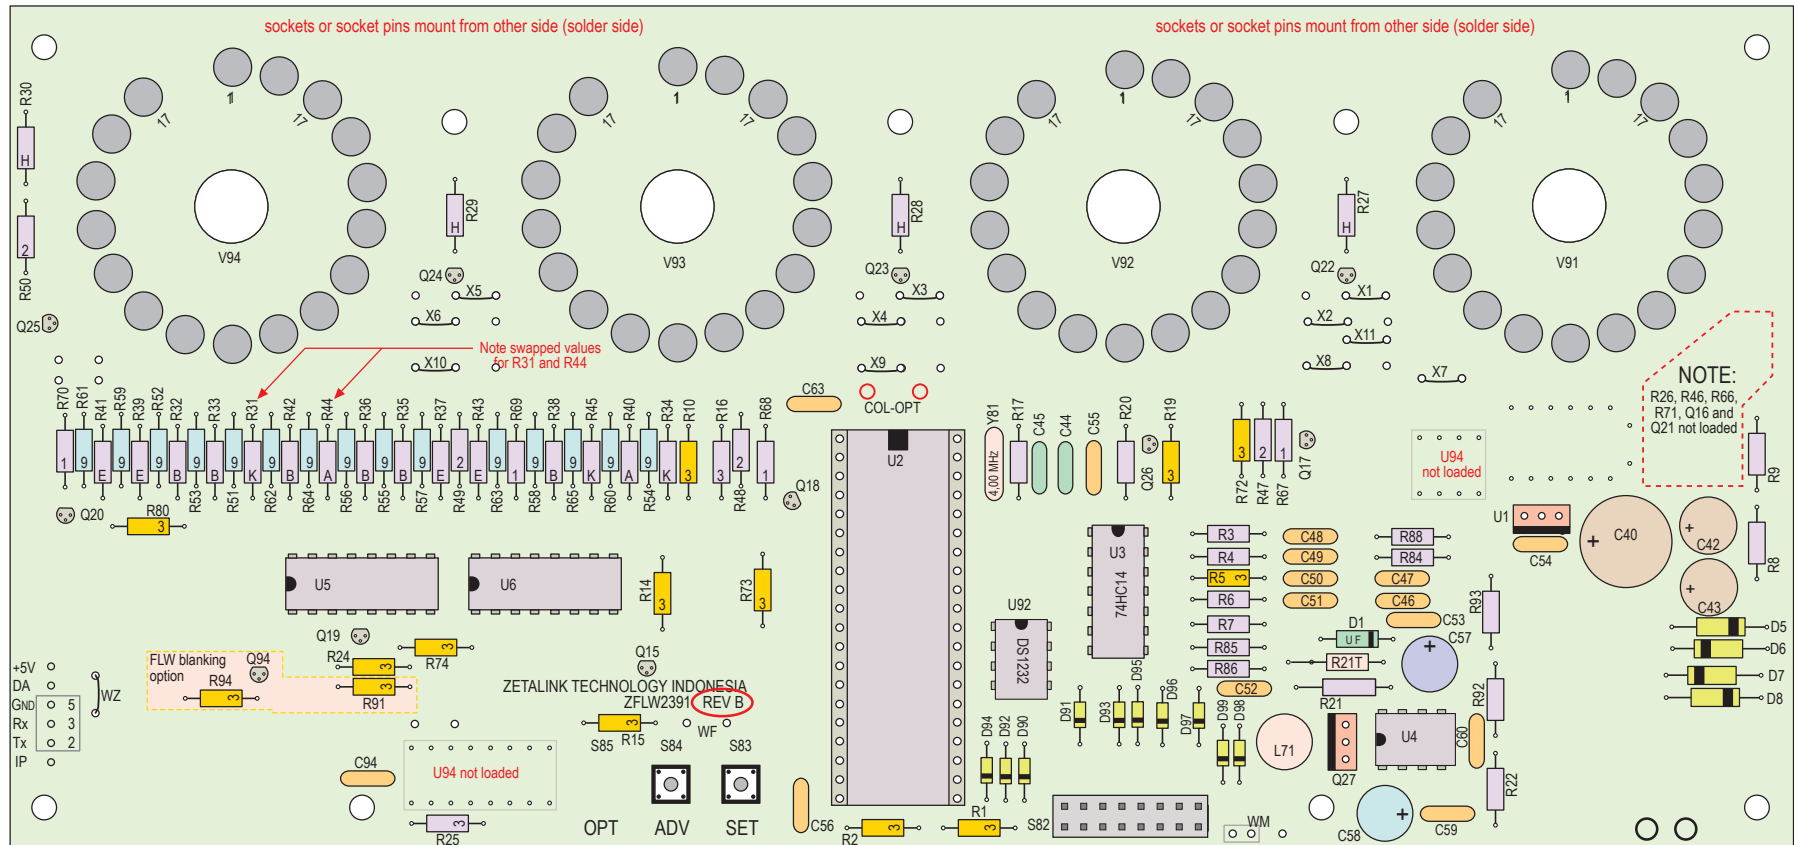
sockets or socket pins mount from other side (solder side)

sockets or socket pins mount from other side (solder side)

R30 H 2 R50 Q25

1 17 17 V94

1 17 17 V93

1 17 17 V92

1 17 17 V91

R29 H Q24 X5 X6 X10

R28 H Q23 X3 X4 X9

R27 H Q22 X1 X2 X11 X8 X7

Note swapped values for R31 and R44

C63 COL-OPT

NOTE: R26, R46, R66, R71, Q16 and Q21 not loaded

R70 R61 R41 R59 R39 R52 R32 R33 R31 R42 R44 R36 R35 R37 R43 R69 R38 R45 R40 R34 R10 R16 R68

1 9 E 9 E B 9 9 K 9 B 9 A 9 B 9 E 2 E 9 1 9 B 9 K 9 A 9 K 3 3 2 1

R53 R51 R62 R64 R56 R55 R57 R49 R63 R58 R65 R60 R54 R48

Q18 Q20 R80 3

U2

Y81 4.00 MHz R17 C45 C44 C55 R20 Q26 R19 3

R72 3 R47 2 R67 1 Q17

U94 not loaded

U1 C40 C42 C43 C54 R9 R8

U5 U6 R14 3 R73 3

U3 74HC14

R3 R4 R5 3 R6 R7 R85 R86 C48 C49 C50 C51 C52 R88 R84 C47 C46 C53 C57 D1 UF R21T R21 R93 R92 R22

D5 D6 D7 D8

U92 DS1232 D95 D96 D91 D93 D97 D99 D98 D94 D92 D90

+5V DA GND Rx Tx IP 5 3 2 WZ

FLW blanking option Q94 R94 3 Q19 R24 3 R74 3 R91 3 Q15

ZETALINK TECHNOLOGY INDONESIA ZFLW2391 REV B

R15 3 S85 S84 WF S83

C94 U94 not loaded R25 3

OPT ADV SET

C56 R2 3 R1 3 S82 WM

L71 Q27 U4 C60 C58 C59